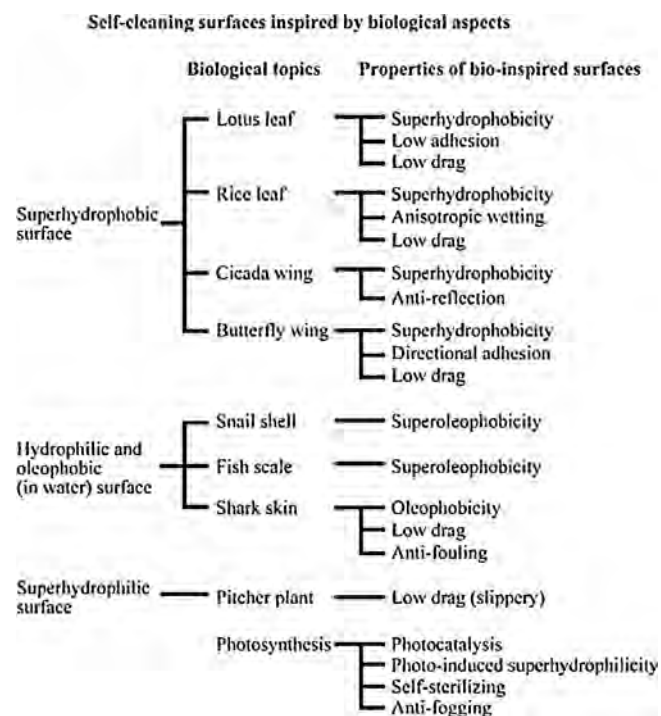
Self-cleaning surfaces inspired by biological aspects

Biological topics

Properties of bio-inspired surfaces

Superhydrophobic surface

Lotus leaf

Superhydrophobicity
Low adhesion
Low drag

Rice leaf

Superhydrophobicity
Anisotropic wetting
Low drag

Cicada wing

Superhydrophobicity
Anti-reflection

Butterfly wing

Superhydrophobicity
Directional adhesion
Low drag

Hydrophilic and oleophobic (in water) surface

Snail shell

Superoleophobicity

Fish scale

Superoleophobicity

Shark skin

Oleophobicity
Low drag
Anti-fouling

Superhydrophilic surface

Pitcher plant

Low drag (slippery)

Photosynthesis

Photocatalysis
Photo-induced superhydrophilicity
Self-sterilizing
Anti-fogging